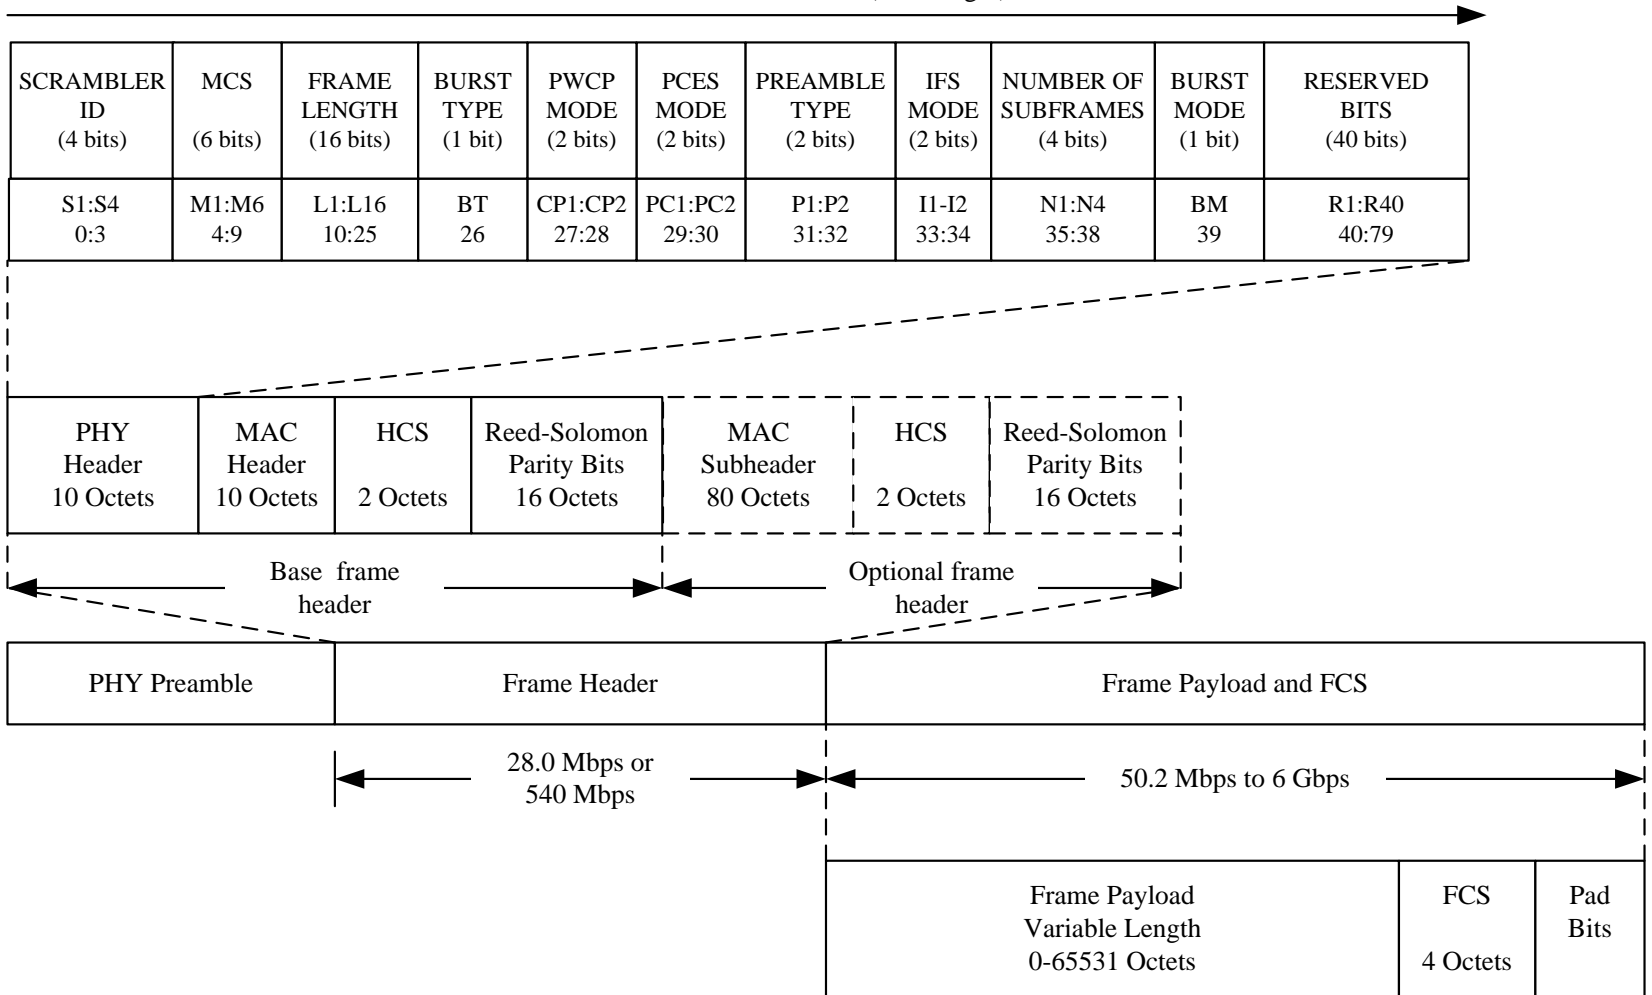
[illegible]

| SCRAMBLER ID (4 bits) | MCS (6 bits) | FRAME LENGTH (16 bits) | BURST TYPE (1 bit) | PWCP MODE (2 bits) | PCES MODE (2 bits) | PREAMBLE TYPE (2 bits) | IFS MODE (2 bits) | NUMBER OF SUBFRAMES (4 bits) | BURST MODE (1 bit) | RESERVED BITS (40 bits) |
|---|---|---|---|---|---|---|---|---|---|---|
| S1:S4 0:3 | M1:M6 4:9 | L1:L16 10:25 | BT 26 | CP1:CP2 27:28 | PC1:PC2 29:30 | P1:P2 31:32 | I1-I2 33:34 | N1:N4 35:38 | BM 39 | R1:R40 40:79 |

| PHY Header 10 Octets | MAC Header 10 Octets | HCS 2 Octets | Reed-Solomon Parity Bits 16 Octets | MAC Subheader 80 Octets | HCS 2 Octets | Reed-Solomon Parity Bits 16 Octets |
|---|---|---|---|---|---|---|

Base frame header

Optional frame header

| PHY Preamble | Frame Header | Frame Payload and FCS |
|---|---|---|

28.0 Mbps or 540 Mbps

50.2 Mbps to 6 Gbps

| Frame Payload Variable Length 0-65531 Octets | FCS 4 Octets | Pad Bits |
|---|---|---|